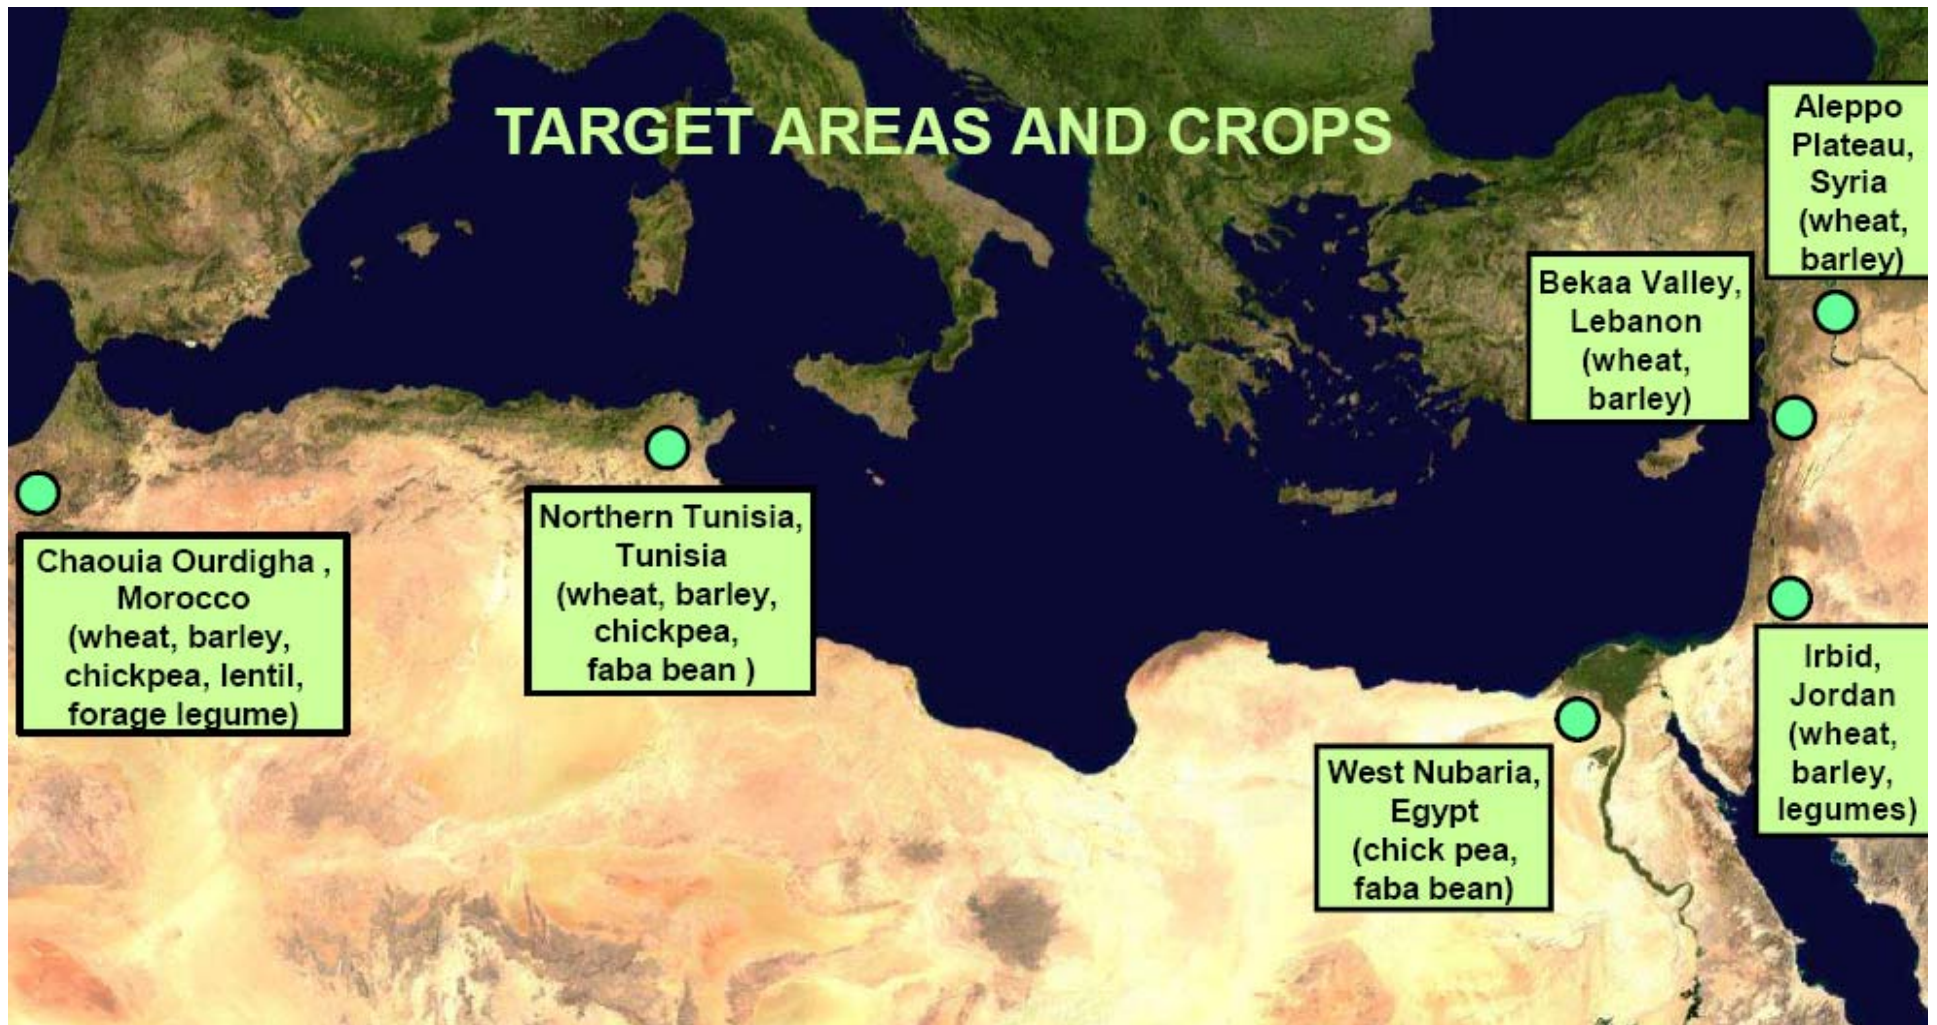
TARGET AREAS AND CROPS

Aleppo Plateau, Syria (wheat, barley)

Bekaa Valley, Lebanon (wheat, barley)

Chaouia Ourdigha , Morocco (wheat, barley, chickpea, lentil, forage legume)

Northern Tunisia, Tunisia (wheat, barley, chickpea, faba bean )

Irbid, Jordan (wheat, barley, legumes)

West Nubaria, Egypt (chick pea, faba bean)